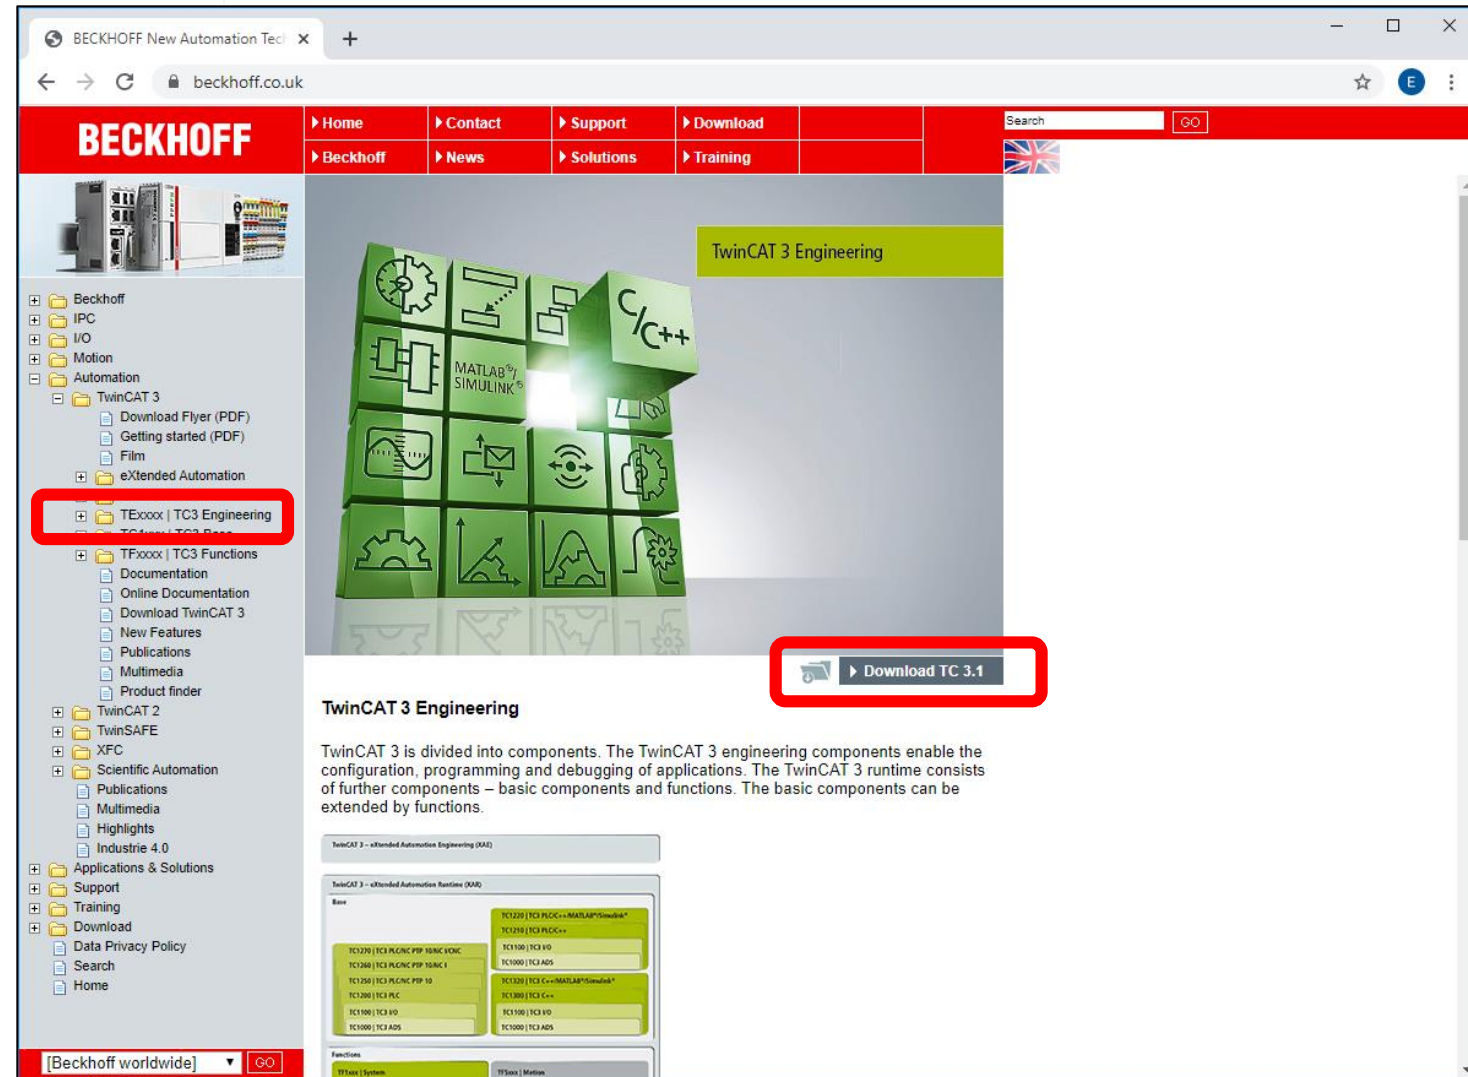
BECKHOFF New Automation Tech ×

beckhoff.co.uk

E

BECKHOFF

Home
Contact
Support
Download
Beckhoff
News
Solutions
Training

Search GO

Beckhoff
IPC
I/O
Motion
Automation
TwinCAT 3
Download Flyer (PDF)
Getting started (PDF)
Film
eXtended Automation
TExxxx | TC3 Engineering
TFxxxx | TC3 Functions
Documentation
Online Documentation
Download TwinCAT 3
New Features
Publications
Multimedia
Product finder
TwinCAT 2
TwinSAFE
XFC
Scientific Automation
Publications
Multimedia
Highlights
Industrie 4.0
Applications & Solutions
Support
Training
Download
Data Privacy Policy
Search
Home

[Beckhoff worldwide] GO

TwinCAT 3 Engineering

C/C++
MATLAB®/ SIMULINK®

Download TC 3.1

TwinCAT 3 Engineering

TwinCAT 3 is divided into components. The TwinCAT 3 engineering components enable the configuration, programming and debugging of applications. The TwinCAT 3 runtime consists of further components – basic components and functions. The basic components can be extended by functions.

TwinCAT 3 – eXtended Automation Engineering (XAE)

TwinCAT 3 – eXtended Automation Runtime (XAR)
Base
TC1220 | TC3 PLC/C++/MATLAB®/Simulink®
TC1210 | TC3 PLC/C++
TC1100 | TC3 I/O
TC1000 | TC3 ADS
TC1270 | TC3 PLC/NC PTP 10/NC I/CNC
TC1260 | TC3 PLC/NC PTP 10/NC I
TC1250 | TC3 PLC/NC PTP 10
TC1200 | TC3 PLC
TC1100 | TC3 I/O
TC1000 | TC3 ADS
TC1320 | TC3 C++/MATLAB®/Simulink®
TC1300 | TC3 C++
TC1100 | TC3 I/O
TC1000 | TC3 ADS
Functions
TF1xxx | System
TF5xxx | Motion